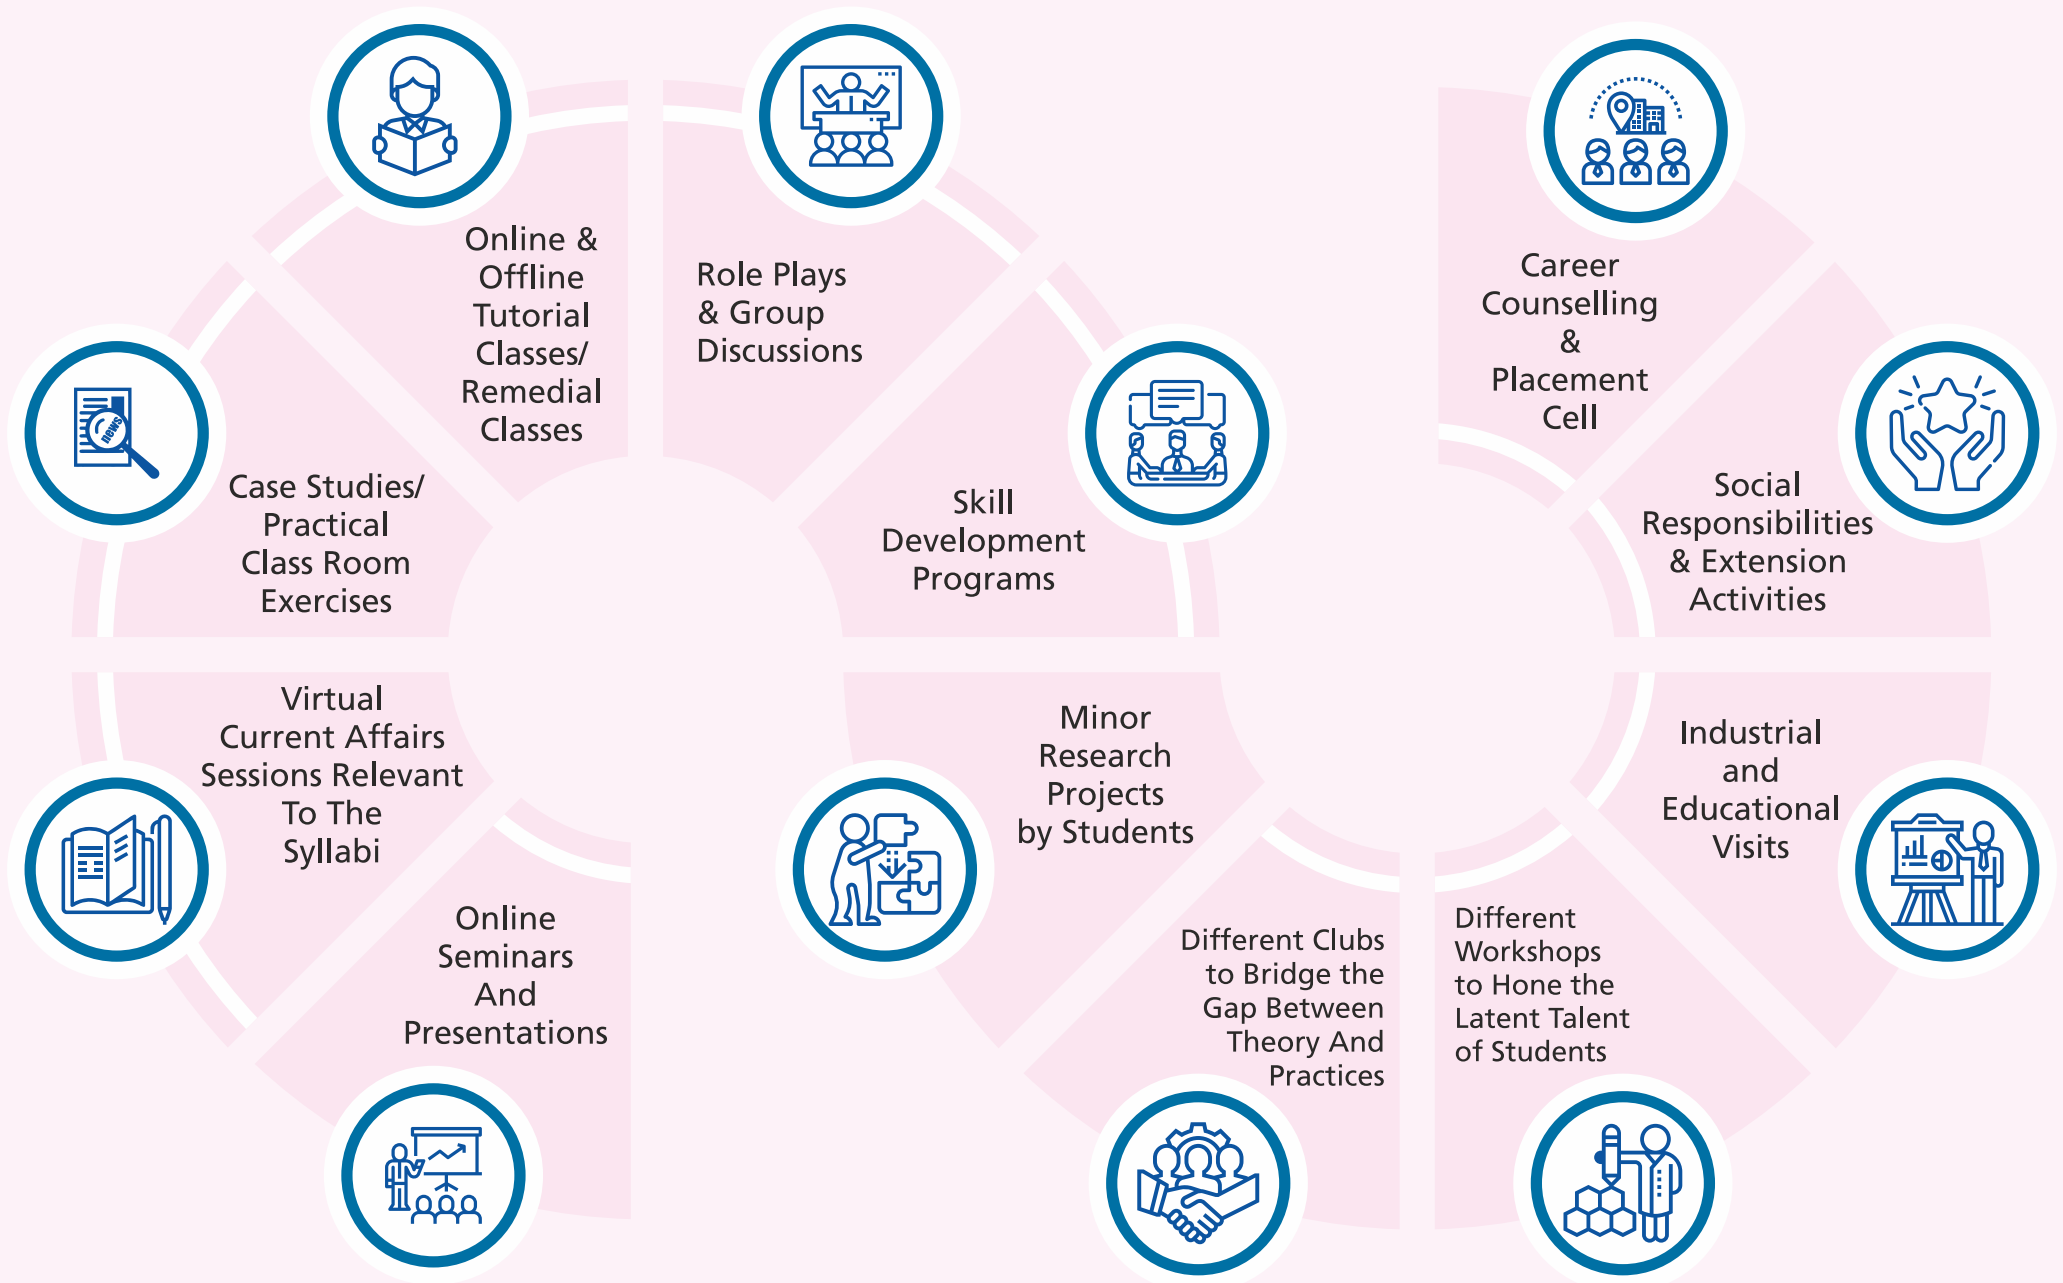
Online & Offline Tutorial Classes/ Remedial Classes

Case Studies/ Practical Class Room Exercises

Virtual Current Affairs Sessions Relevant To The Syllabi

Online Seminars And Presentations

Role Plays & Group Discussions

Skill Development Programs

Minor Research Projects by Students

Different Clubs to Bridge the Gap Between Theory And Practices

Career Counselling & Placement Cell

Social Responsibilities & Extension Activities

Industrial and Educational Visits

Different Workshops to Hone the Latent Talent of Students

news